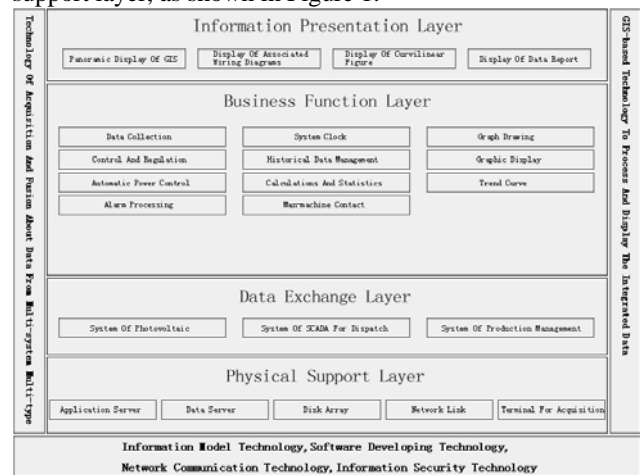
support layer, as shown in Figure 1.

Technology Of Acquisition And Fusion About Data From Multi-system Multi-type

Information Presentation Layer

Panoramic Display Of GIS

Display Of Associated Wiring Diagrams

Display Of Curvilinear Figure

Display Of Data Report

Business Function Layer

Data Collection

System Clock

Graph Drawing

Control And Regulation

Historical Data Management

Graphic Display

Automatic Power Control

Calculations And Statistics

Trend Curve

Alarm Processing

Manmachine Contact

Data Exchange Layer

System Of Photovoltaic

System Of SCADA For Dispatch

System Of Production Management

Physical Support Layer

Application Server

Data Server

Disk Array

Network Link

Terminal For Acquisition

GIS-based Technology To Process And Display The Integrated Data

Information Model Technology, Software Developing Technology, Network Communication Technology, Information Security Technology